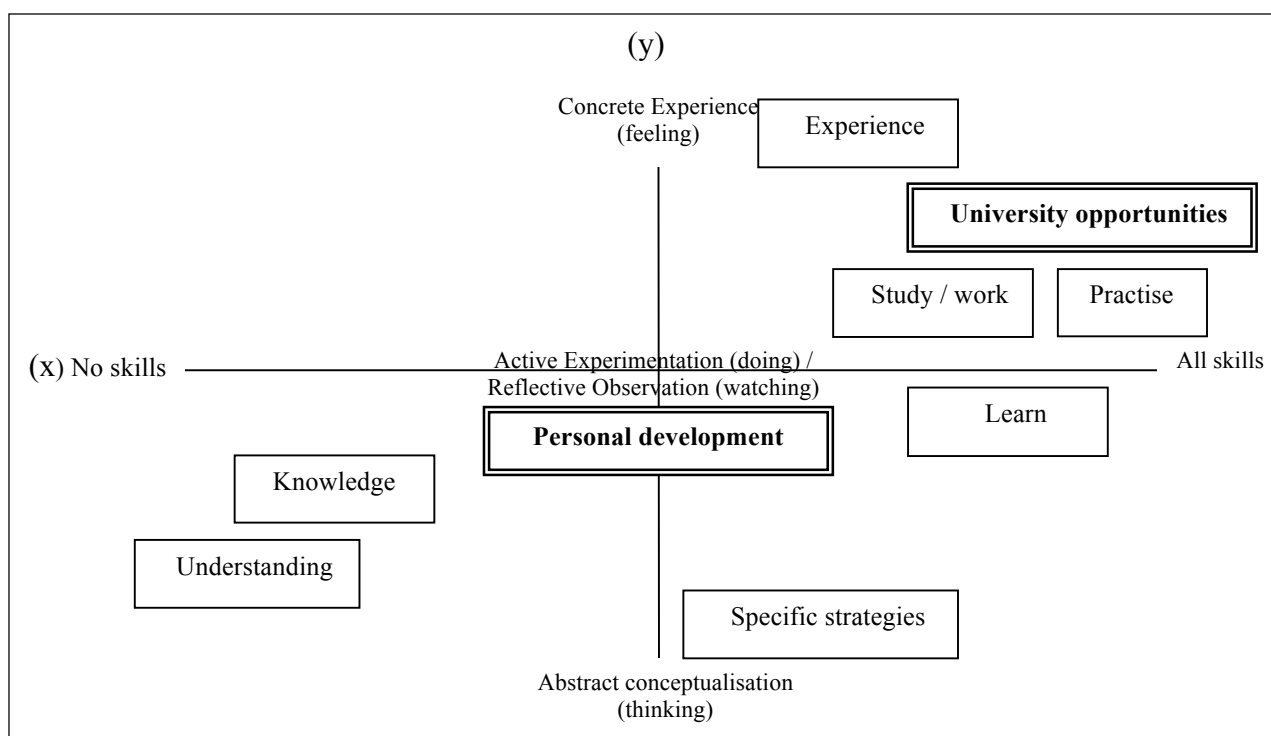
(y)

Concrete Experience (feeling)

Experience

University opportunities

Study / work

Practise

(x) No skills

Active Experimentation (doing) / Reflective Observation (watching)

All skills

Learn

Personal development

Knowledge

Understanding

Specific strategies

Abstract conceptualisation (thinking)